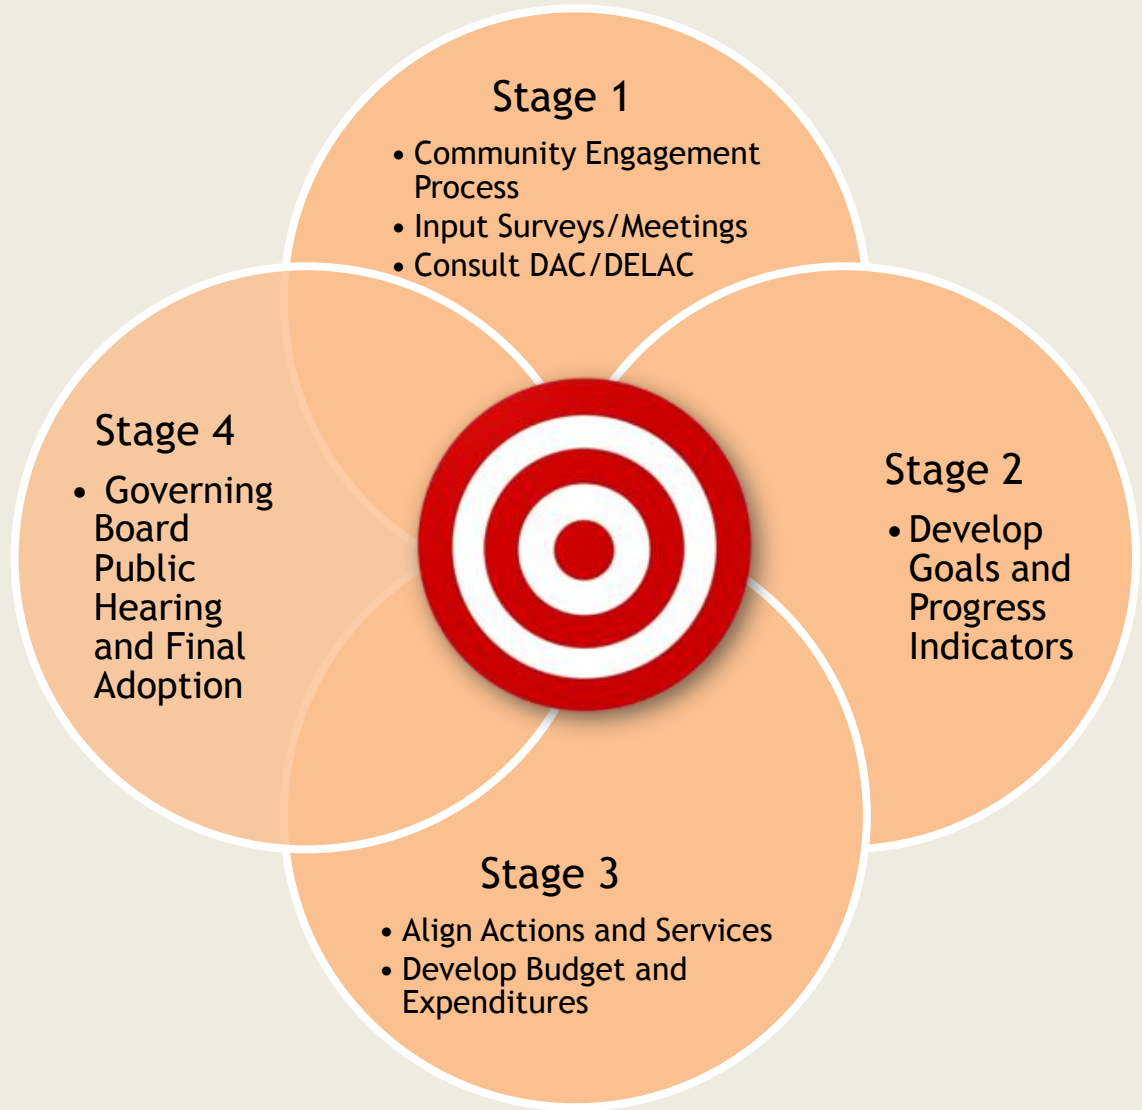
Stage 1

• Community Engagement Process
• Input Surveys/Meetings
• Consult DAC/DELAC

Stage 2

• Develop Goals and Progress Indicators

Stage 3

• Align Actions and Services
• Develop Budget and Expenditures

Stage 4

• Governing Board Public Hearing and Final Adoption